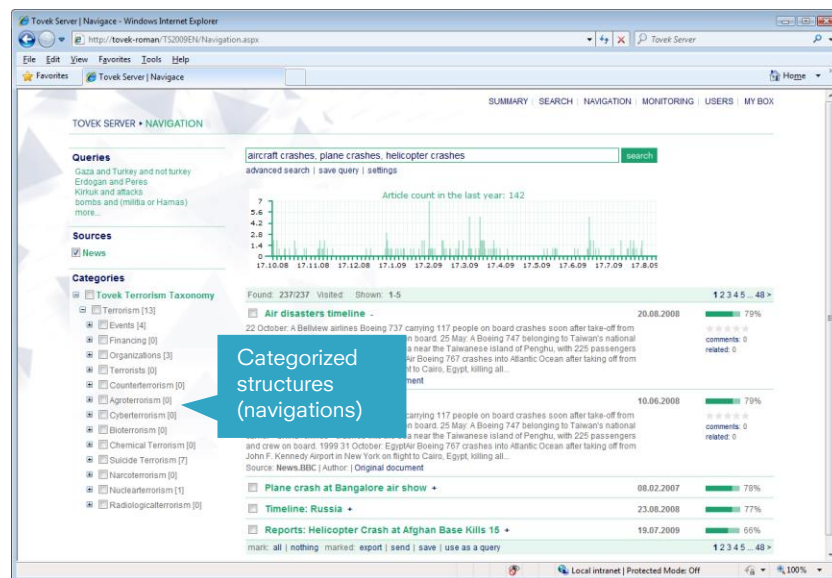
Tovek Server | Navigace - Windows Internet Explorer

http://tovek-roman/TS2009EN/Navigation.aspx

Tovek Server

File Edit View Favorites Tools Help

Favorites | Tovek Server | Navigace

Home

SUMMARY | SEARCH | NAVIGATION | MONITORING | USERS | MY BOX

TOVEK SERVER • NAVIGATION

Queries
Gaza and Turkey and not turkey
Erdogan and Peres
Kirkuk and attacks
bombs and (militia or Hamas)
more...

Sources
News

Categories
Tovek Terrorism Taxonomy
Terrorism [13]
Events [4]
Financing [0]
Organizations [3]
Terrorists [0]
Counterterrorism [0]
Agroterrorism [0]
Cyberterrorism [0]
Bioterrorism [0]
Chemical Terrorism [0]
Suicide Terrorism [7]
Narcoterrorism [0]
Nuclearterrorism [1]
Radiologicalterrorism [0]

aircraft crashes, plane crashes, helicopter crashes
search
advanced search | save query | settings

Article count in the last year: 142

7
5.6
4.2
2.8
1.4
0
17.10.08 17.11.08 17.12.08 17.1.09 17.2.09 17.3.09 17.4.09 17.5.09 17.6.09 17.7.09 17.8.09

Found: 237/237 Visited: Shown: 1-5 1 2 3 4 5 ... 48 >

Air disasters timeline - 20.08.2008 79%
22 October: A Bellview airlines Boeing 737 carrying 117 people on board crashes soon after take-off from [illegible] on board. 25 May: A Boeing 747 belonging to Taiwan's national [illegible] near the Taiwanese island of Penghu, with 225 passengers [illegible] Air Boeing 767 crashes into Atlantic Ocean after taking off from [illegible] to Cairo, Egypt, killing all...
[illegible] document
comments: 0
related: 0

Categorized structures (navigations)

10.06.2008 79%
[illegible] carrying 117 people on board crashes soon after take-off from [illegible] on board. 25 May: A Boeing 747 belonging to Taiwan's national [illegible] near the Taiwanese island of Penghu, with 225 passengers and crew on board. 1999 31 October: EgyptAir Boeing 767 crashes into Atlantic Ocean after taking off from John F. Kennedy Airport in New York on flight to Cairo, Egypt, killing all...
Source: News.BBC | Author: | Original document
comments: 0
related: 0

Plane crash at Bangalore air show + 08.02.2007 78%
Timeline: Russia + 23.08.2008 77%
Reports: Helicopter Crash at Afghan Base Kills 15 + 19.07.2009 66%

mark: all | nothing marked: export | send | save | use as a query 1 2 3 4 5 ... 48 >

Local intranet | Protected Mode: Off 100%